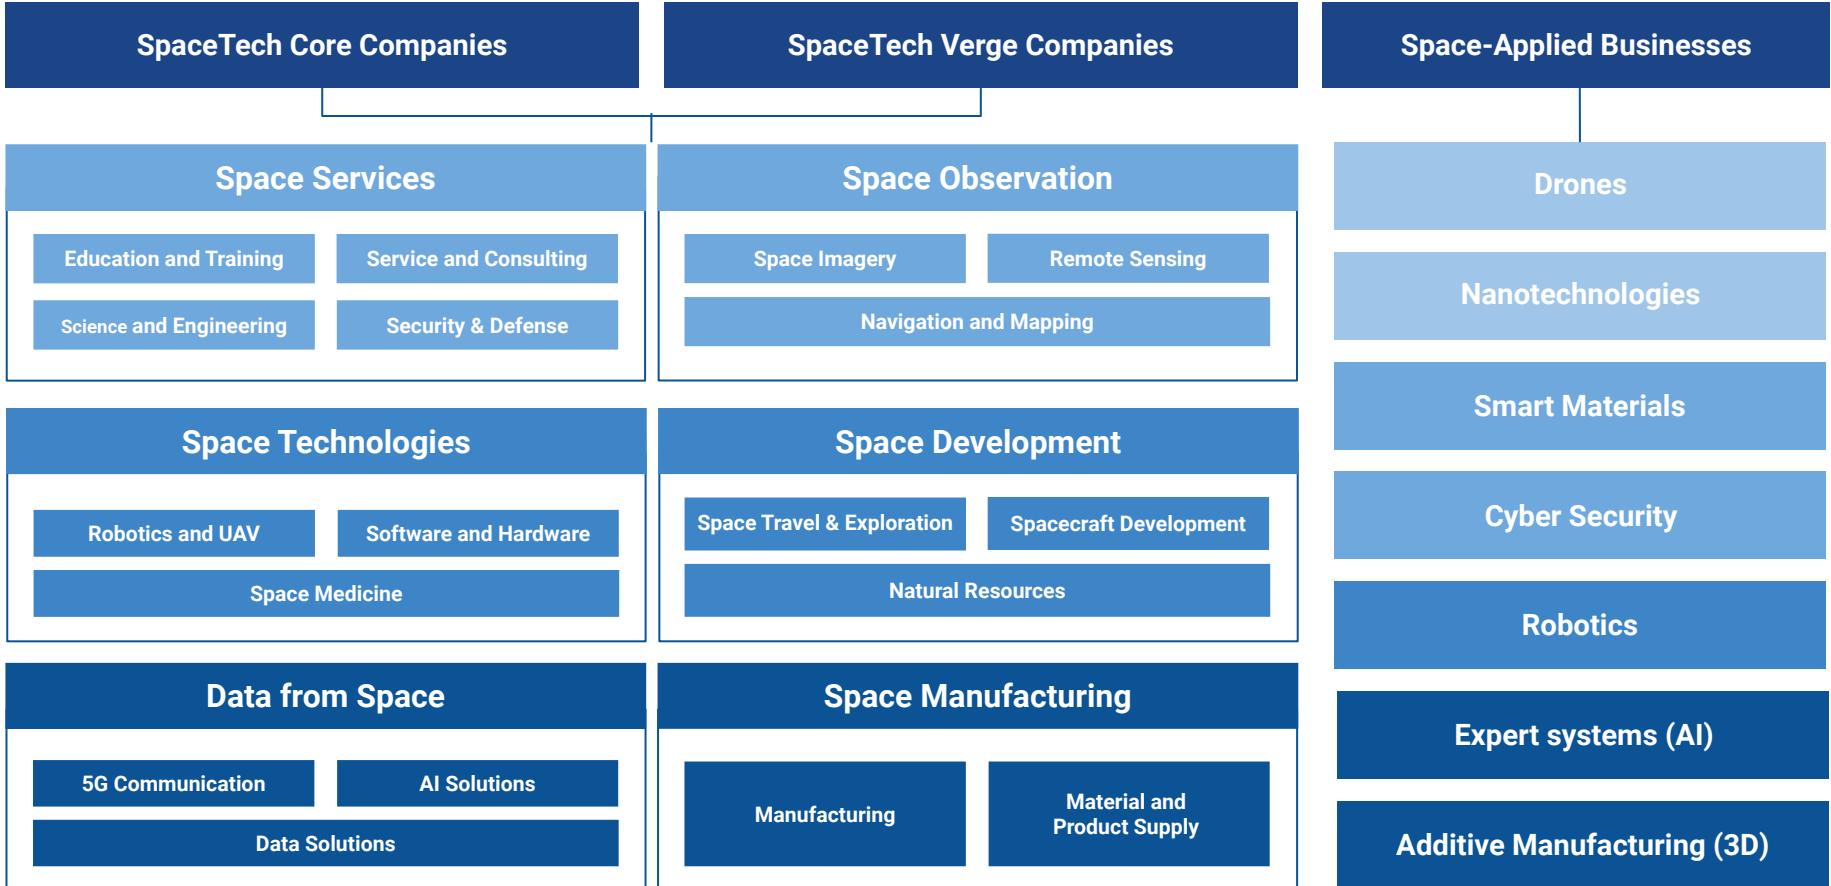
SpaceTech Core Companies

SpaceTech Verge Companies

Space-Applied Businesses

Space Services

Education and Training

Service and Consulting

Science and Engineering

Security & Defense

Space Observation

Space Imagery

Remote Sensing

Navigation and Mapping

Space Technologies

Robotics and UAV

Software and Hardware

Space Medicine

Space Development

Space Travel & Exploration

Spacecraft Development

Natural Resources

Data from Space

5G Communication

AI Solutions

Data Solutions

Space Manufacturing

Manufacturing

Material and Product Supply

Drones

Nanotechnologies

Smart Materials

Cyber Security

Robotics

Expert systems (AI)

Additive Manufacturing (3D)